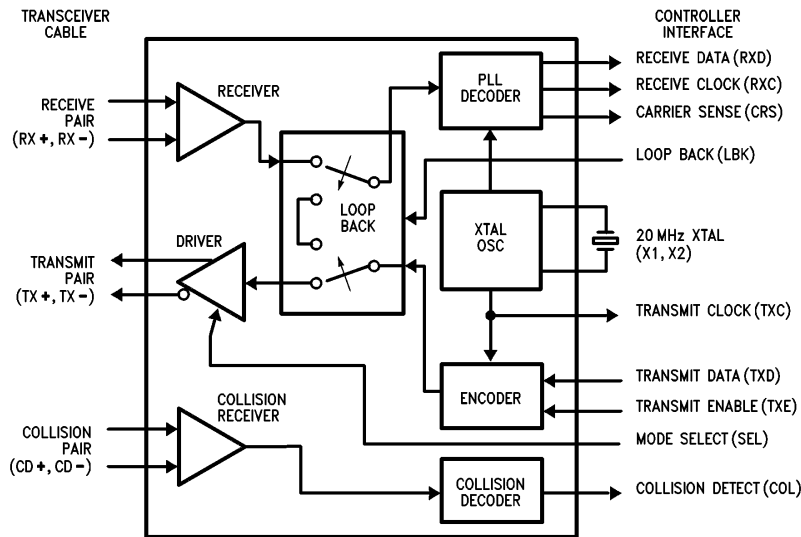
TRANSCEIVER CABLE

CONTROLLER INTERFACE

RECEIVE PAIR (RX +, RX −)

RECEIVER

PLL DECODER

RECEIVE DATA (RXD)

RECEIVE CLOCK (RXC)

CARRIER SENSE (CRS)

LOOP BACK (LBK)

LOOP BACK

XTAL OSC

20 MHz XTAL (X1, X2)

DRIVER

TRANSMIT PAIR (TX +, TX −)

TRANSMIT CLOCK (TXC)

ENCODER

TRANSMIT DATA (TXD)

TRANSMIT ENABLE (TXE)

COLLISION RECEIVER

COLLISION PAIR (CD +, CD −)

MODE SELECT (SEL)

COLLISION DECODER

COLLISION DETECT (COL)